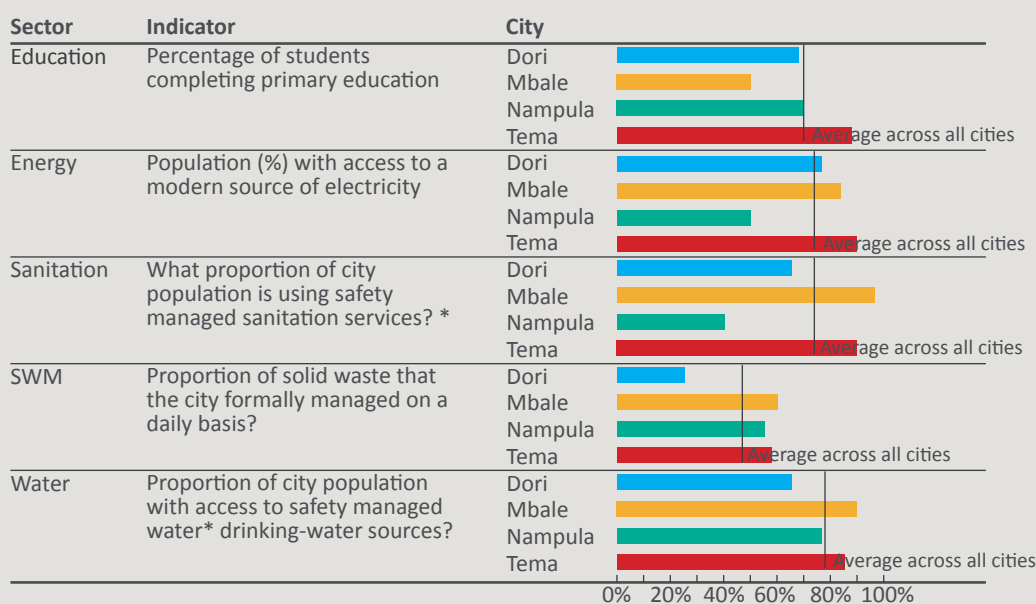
| Sector | Indicator | City |
|---|---|---|
| Education | Percentage of students completing primary education | Dori |
| | | Mbale |
| | | Nampula |
| | | Tema |
| Energy | Population (%) with access to a modern source of electricity | Dori |
| | | Mbale |
| | | Nampula |
| | | Tema |
| Sanitation | What proportion of city population is using safety managed sanitation services? * | Dori |
| | | Mbale |
| | | Nampula |
| | | Tema |
| SWM | Proportion of solid waste that the city formally managed on a daily basis? | Dori |
| | | Mbale |
| | | Nampula |
| | | Tema |
| Water | Proportion of city population with access to safety managed water* drinking-water sources? | Dori |
| | | Mbale |
| | | Nampula |
| | | Tema |

Average across all cities
Average across all cities
Average across all cities
Average across all cities
Average across all cities

0% 20% 40% 60% 80% 100%